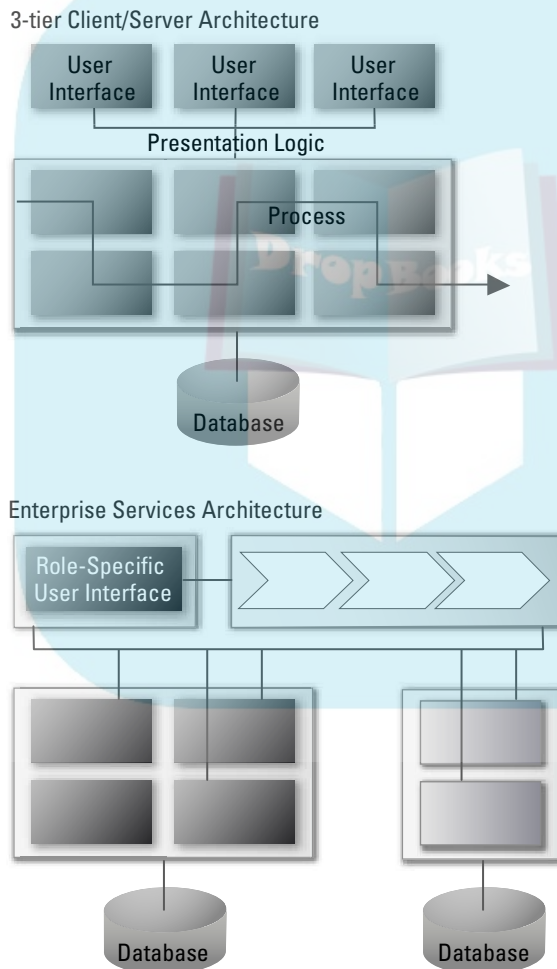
3-tier Client/Server Architecture

User Interface

User Interface

User Interface

Presentation Logic

Process

Database

Enterprise Services Architecture

Role-Specific User Interface

Database

Database